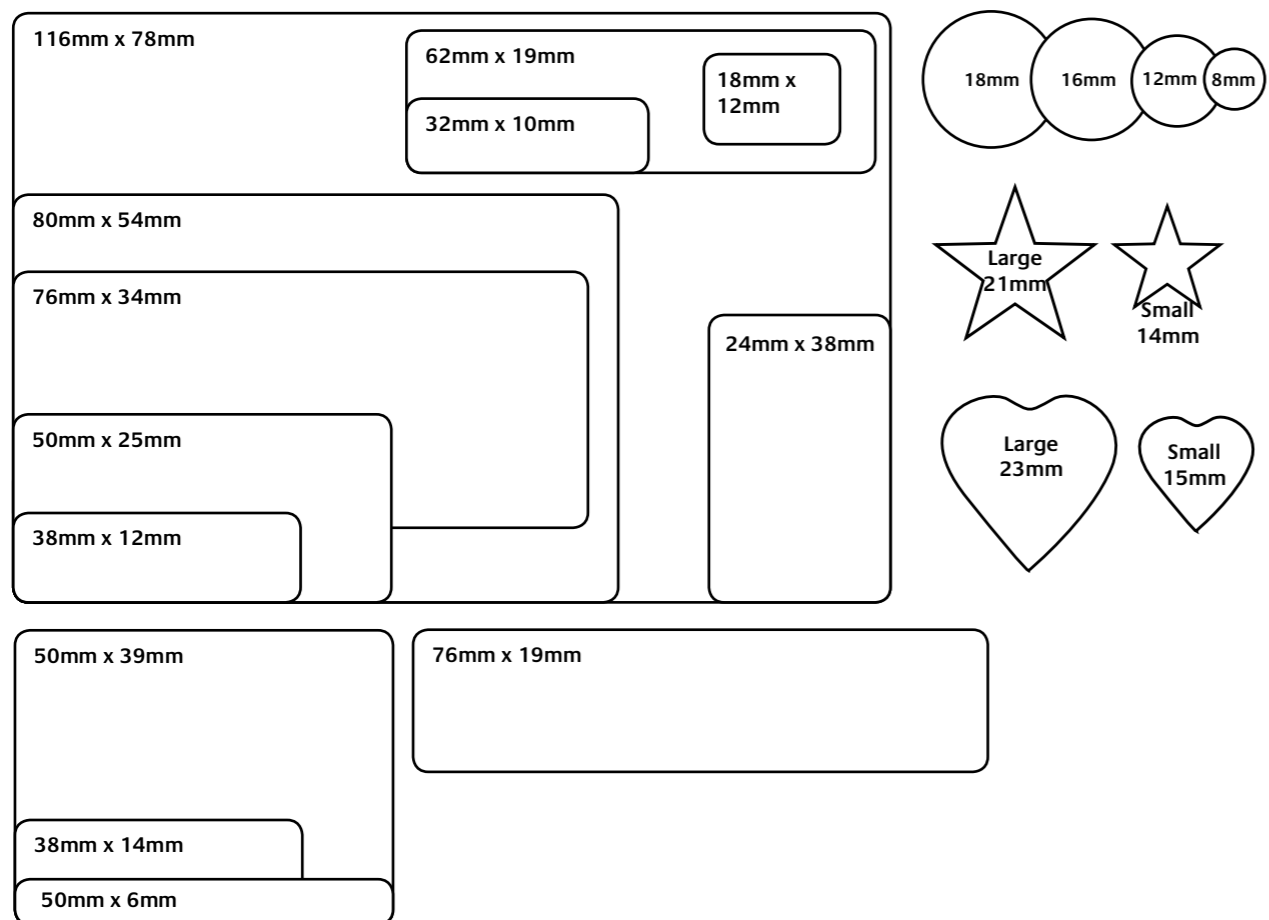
116mm x 78mm

62mm x 19mm

18mm x 12mm

32mm x 10mm

18mm

16mm

12mm

8mm

80mm x 54mm

Large 21mm

Small 14mm

76mm x 34mm

24mm x 38mm

Large 23mm

Small 15mm

50mm x 25mm

38mm x 12mm

50mm x 39mm

76mm x 19mm

38mm x 14mm

50mm x 6mm